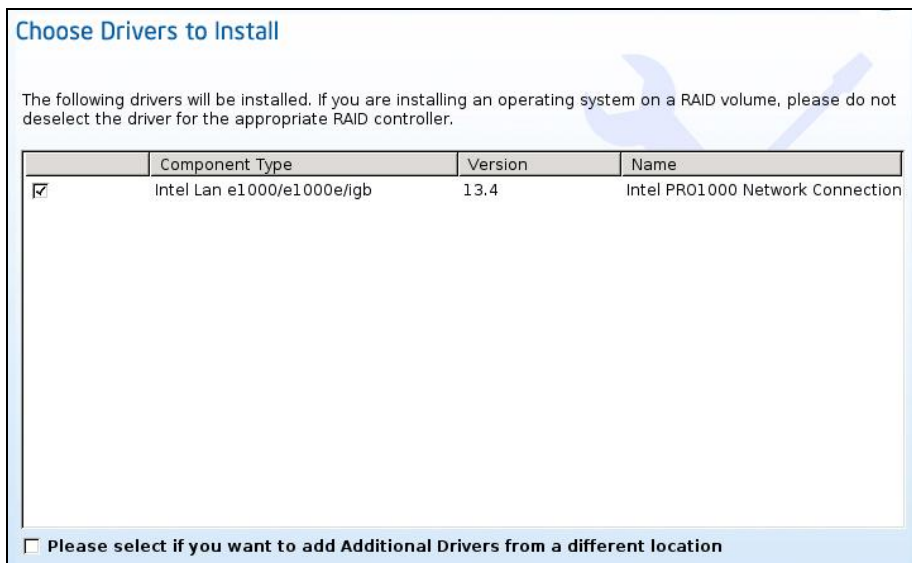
Choose Drivers to Install

The following drivers will be installed. If you are installing an operating system on a RAID volume, please do not deselect the driver for the appropriate RAID controller.

| | Component Type | Version | Name |
|---|---|---|---|
| ☑ | Intel Lan e1000/e1000e/igb | 13.4 | Intel PRO1000 Network Connection |

☐ Please select if you want to add Additional Drivers from a different location